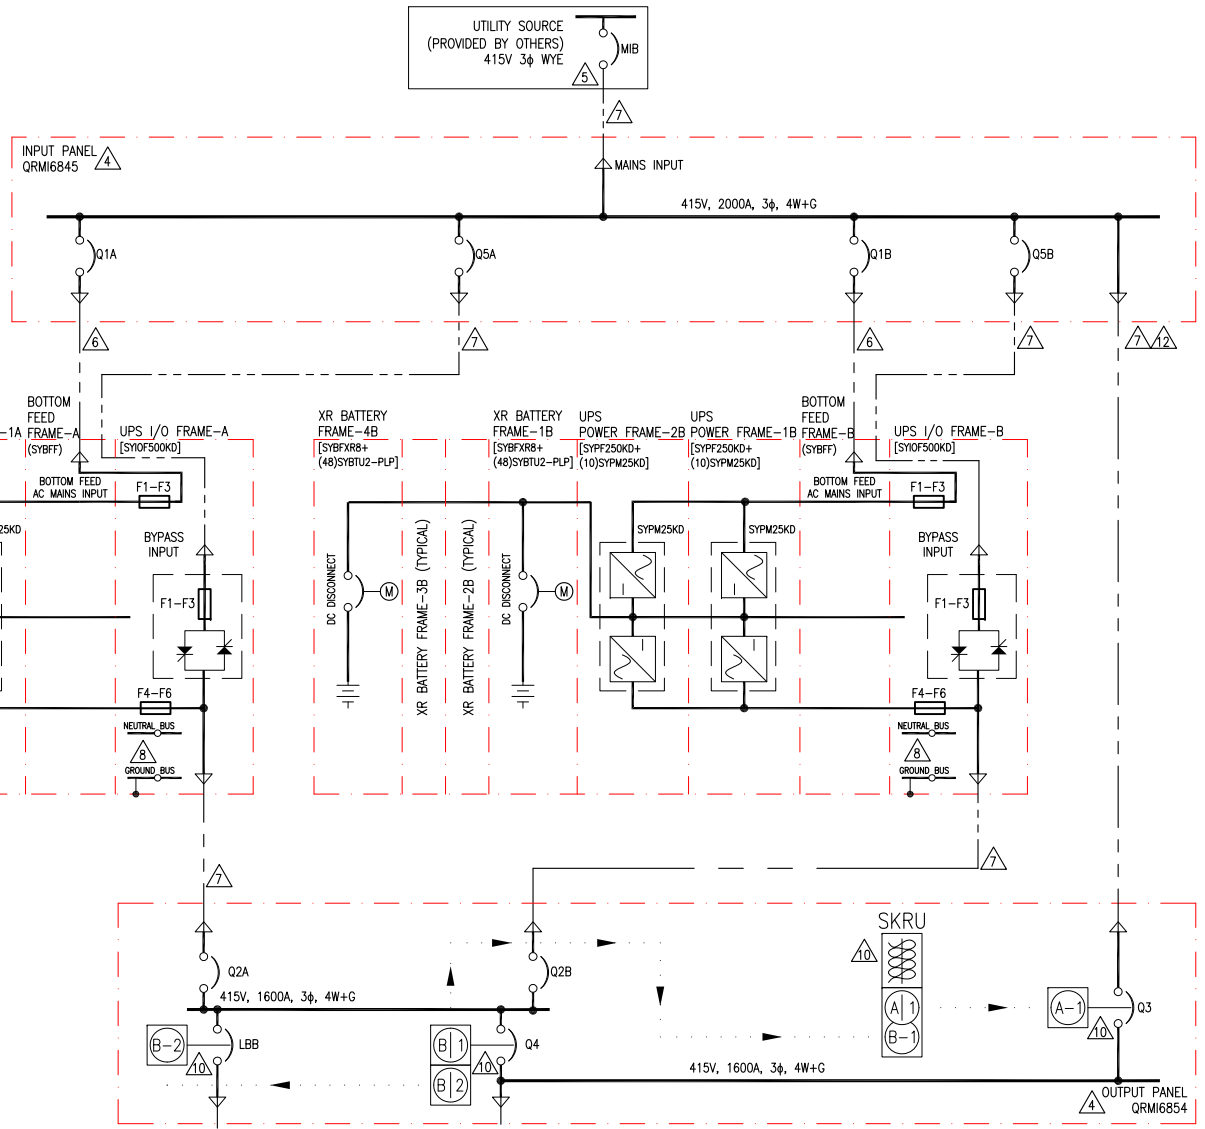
UTILITY SOURCE
(PROVIDED BY OTHERS)
415V 3ϕ WYE
MIB
5
7

INPUT PANEL
QRMI6845
4
MAINS INPUT
415V, 2000A, 3ϕ, 4W+G
Q1A
Q5A
Q1B
Q5B
6
7
6
7
7
12

BOTTOM FEED
FRAME–A
–1A
(SYBFF)
UPS I/O FRAME–A
[SYIOF500KD]
BOTTOM FEED
AC MAINS INPUT
F1–F3
25KD
BYPASS INPUT
F1–F3
F4–F6
NEUTRAL BUS
8
GROUND BUS

XR BATTERY
FRAME–4B
[SYBFXR8+
(48)SYBTU2–PLP]
DC DISCONNECT
M
XR BATTERY FRAME–3B (TYPICAL)
XR BATTERY FRAME–2B (TYPICAL)
XR BATTERY
FRAME–1B
[SYBFXR8+
(48)SYBTU2–PLP]
DC DISCONNECT
M
UPS
POWER FRAME–2B
[SYPF250KD+
(10)SYPM25KD]
SYPM25KD
UPS
POWER FRAME–1B
[SYPF250KD+
(10)SYPM25KD]
SYPM25KD

BOTTOM FEED
FRAME–B
(SYBFF)
UPS I/O FRAME–B
[SYIOF500KD]
BOTTOM FEED
AC MAINS INPUT
F1–F3
BYPASS INPUT
F1–F3
F4–F6
NEUTRAL BUS
8
GROUND BUS

7
7

SKRU
10
Q2A
Q2B
415V, 1600A, 3ϕ, 4W+G
B–2
LBB
10
B|1
B|2
Q4
10
A|1
B–1
A–1
Q3
10
415V, 1600A, 3ϕ, 4W+G
OUTPUT PANEL
QRMI6854
4